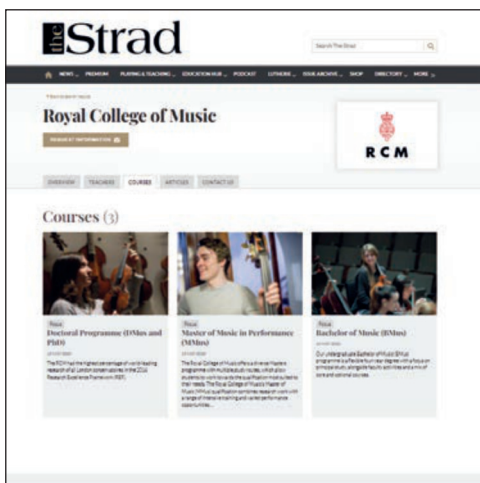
the Strad

Search The Strad

NEWS PREMIUM PLAYING & TEACHING EDUCATION HUB PODCAST LUTHIERS ISSUE ARCHIVE SHOP DIRECTORY MORE

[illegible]

Royal College of Music

REQUEST INFORMATION

RCM

OVERVIEW TEACHERS COURSES ARTICLES CONTACT US

Courses (3)

Focus
Doctoral Programme (DMus and PhD)
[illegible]
The RCM has the highest percentage of world-leading research of all London conservatoires in the 2014 Research Excellence Framework (REF).

Focus
Master of Music in Performance (MMus)
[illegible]
The Royal College of Music offers a choice of Masters programmes with multiple study routes, which allow students to work towards the qualification most suited to their needs. The Royal College of Music's Master of Music (MMus) qualification combines research work with a range of interdisciplinary and varied performance opportunities.

Focus
Bachelor of Music (BMus)
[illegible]
Our undergraduate Bachelor of Music (BMus) programme is a flexible four-year degree with a focus on principal study, alongside faculty activities and a mix of core and optional courses.